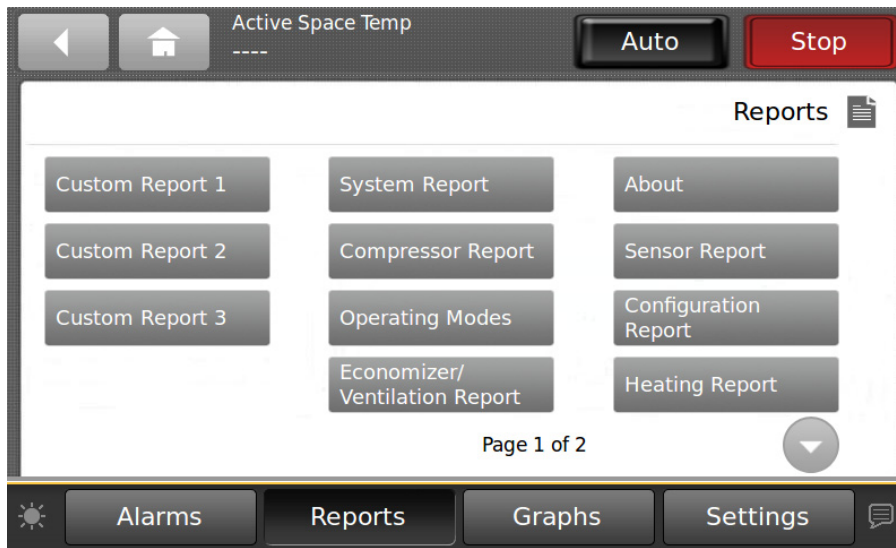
Active Space Temp
----

Auto

Stop

Reports

Custom Report 1

System Report

About

Custom Report 2

Compressor Report

Sensor Report

Custom Report 3

Operating Modes

Configuration Report

Economizer/ Ventilation Report

Heating Report

Page 1 of 2

Alarms

Reports

Graphs

Settings